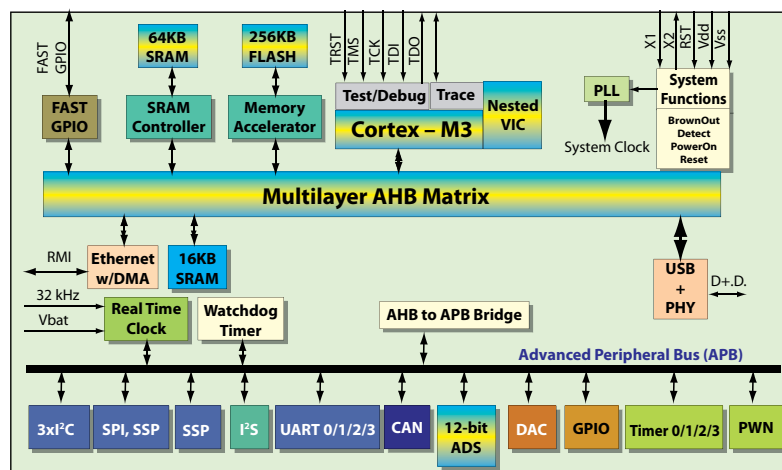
FAST GPIO

64KB SRAM

256KB FLASH

TRST TMS TCK TDI TDO

X1 X2 RST Vdd Vss

FAST GPIO

SRAM Controller

Memory Accelerator

Test/Debug

Trace

Cortex – M3

Nested VIC

PLL

System Functions

BrownOut Detect PowerOn Reset

System Clock

Multilayer AHB Matrix

RMI

Ethernet w/DMA

16KB SRAM

USB + PHY

D+.D.

32 kHz

Vbat

Real Time Clock

Watchdog Timer

AHB to APB Bridge

Advanced Peripheral Bus (APB)

3xI$^2$C

SPI, SSP

SSP

I$^2$S

UART 0/1/2/3

CAN

12-bit ADS

DAC

GPIO

Timer 0/1/2/3

PWN